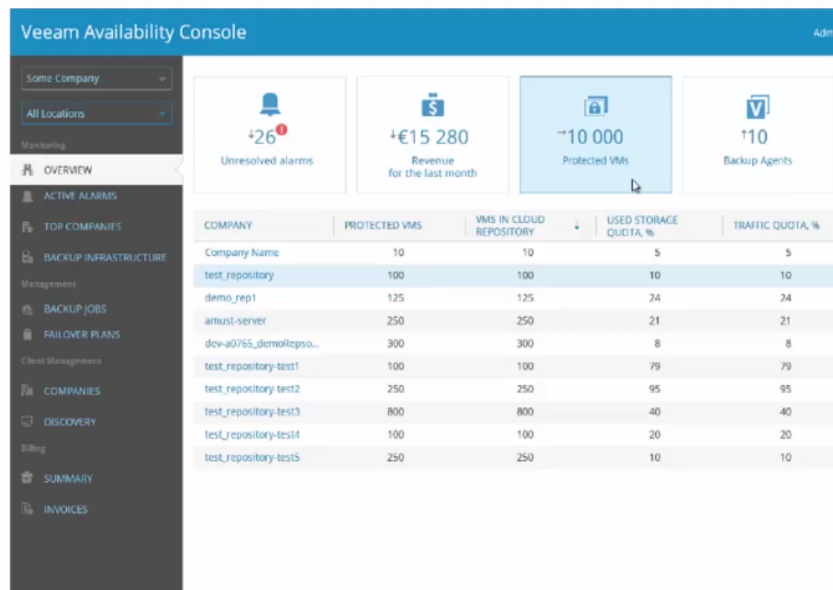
Veeam Availability Console

Adm

Some Company

All Locations

Monitoring

OVERVIEW

ACTIVE ALARMS

TOP COMPANIES

BACKUP INFRASTRUCTURE

Management

BACKUP JOBS

FAILOVER PLANS

Client Management

COMPANIES

DISCOVERY

Billing

SUMMARY

INVOICES

↓26 !
Unresolved alarms

↓€15 280
Revenue
for the last month

→10 000
Protected VMs

↑10
Backup Agents

| COMPANY | PROTECTED VMS | VMS IN CLOUD REPOSITORY ↓ | USED STORAGE QUOTA, % | TRAFFIC QUOTA, % |
|---|---|---|---|---|
| Company Name | 10 | 10 | 5 | 5 |
| test_repository | 100 | 100 | 10 | 10 |
| demo_rep1 | 125 | 125 | 24 | 24 |
| amust-server | 250 | 250 | 21 | 21 |
| dev-a0765_demoRepso... | 300 | 300 | 8 | 8 |
| test_repository-test1 | 100 | 100 | 79 | 79 |
| test_repository-test2 | 250 | 250 | 95 | 95 |
| test_repository-test3 | 800 | 800 | 40 | 40 |
| test_repository-test4 | 100 | 100 | 20 | 20 |
| test_repository-test5 | 250 | 250 | 10 | 10 |